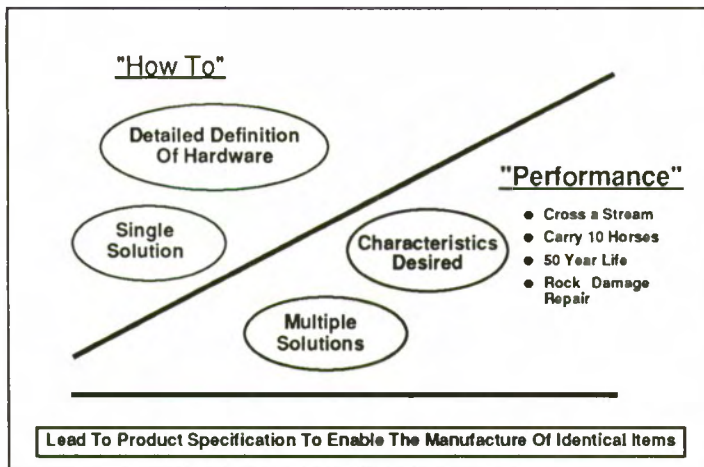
"How To"

Detailed Definition Of Hardware

Single Solution

"Performance"

Characteristics Desired

- Cross a Stream
- Carry 10 Horses
- 50 Year Life
- Rock Damage Repair

Multiple Solutions

Lead To Product Specification To Enable The Manufacture Of Identical Items